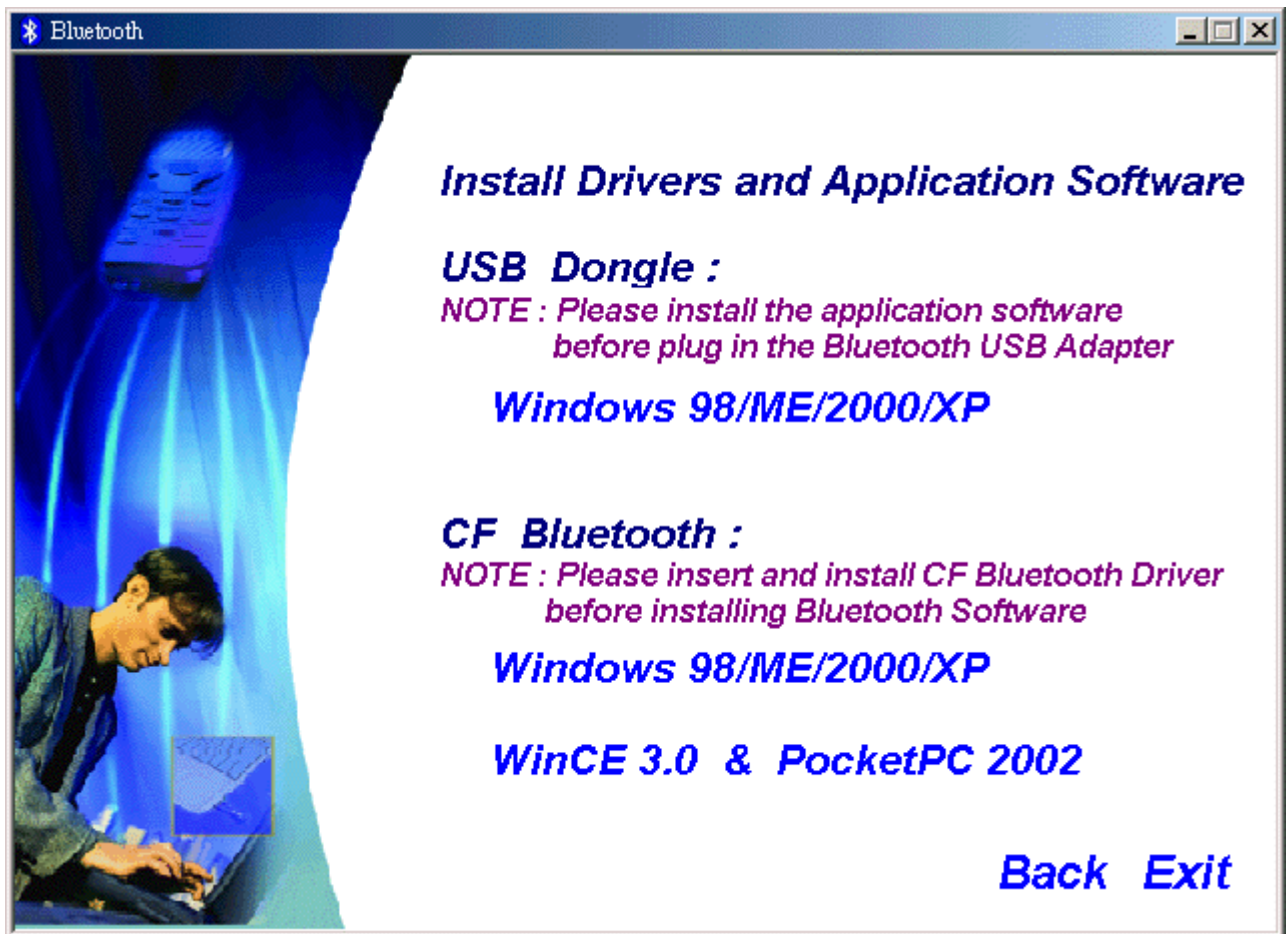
Bluetooth

Install Drivers and Application Software

USB Dongle :
NOTE : Please install the application software before plug in the Bluetooth USB Adapter

Windows 98/ME/2000/XP

CF Bluetooth :
NOTE : Please insert and install CF Bluetooth Driver before installing Bluetooth Software

Windows 98/ME/2000/XP

WinCE 3.0 & PocketPC 2002

Back Exit